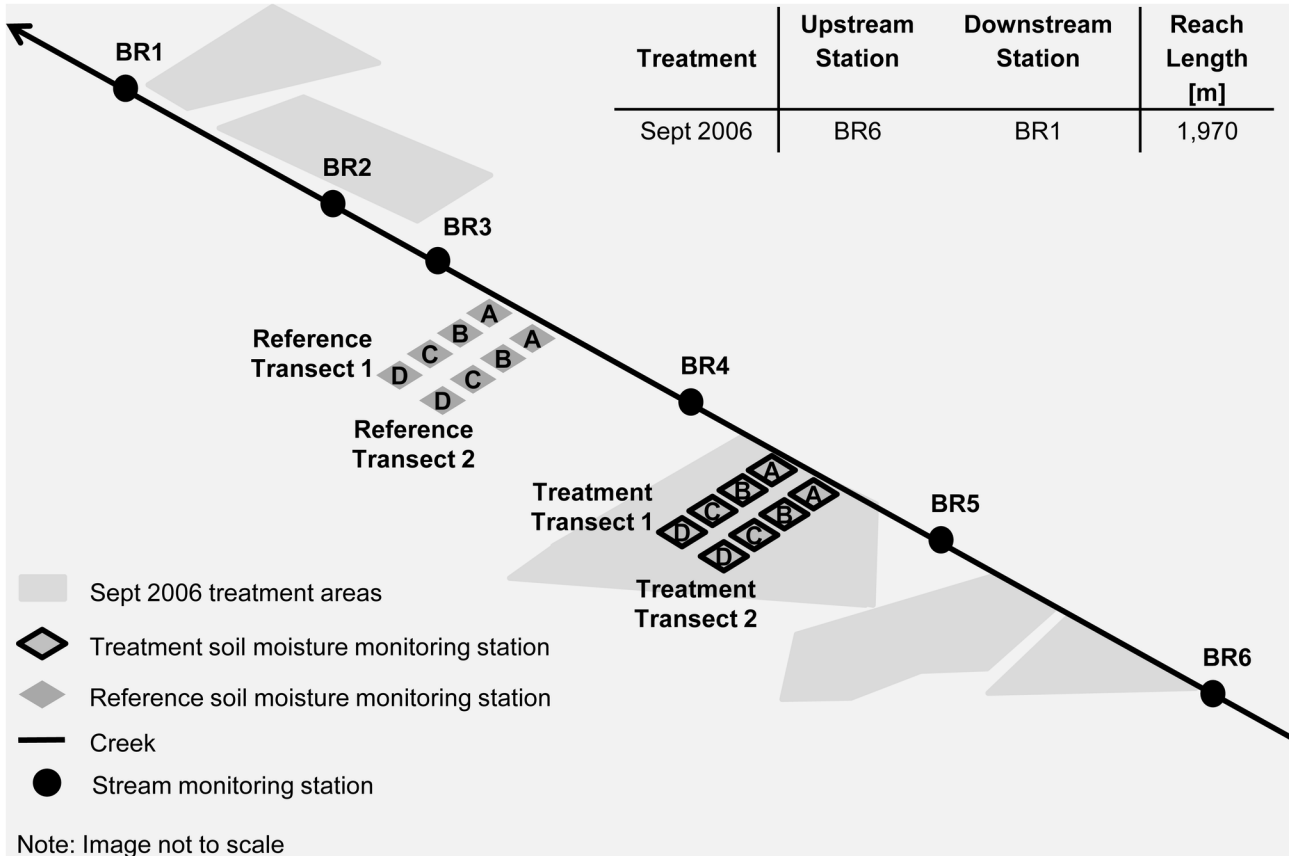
| Treatment | Upstream Station | Downstream Station | Reach Length [m] |
|---|---|---|---|
| Sept 2006 | BR6 | BR1 | 1,970 |

BR1

BR2

BR3

A B C D A B C D

Reference Transect 1

Reference Transect 2

BR4

A B C D A B C D

Treatment Transect 1

Treatment Transect 2

BR5

BR6

Sept 2006 treatment areas

Treatment soil moisture monitoring station

Reference soil moisture monitoring station

Creek

Stream monitoring station

Note: Image not to scale